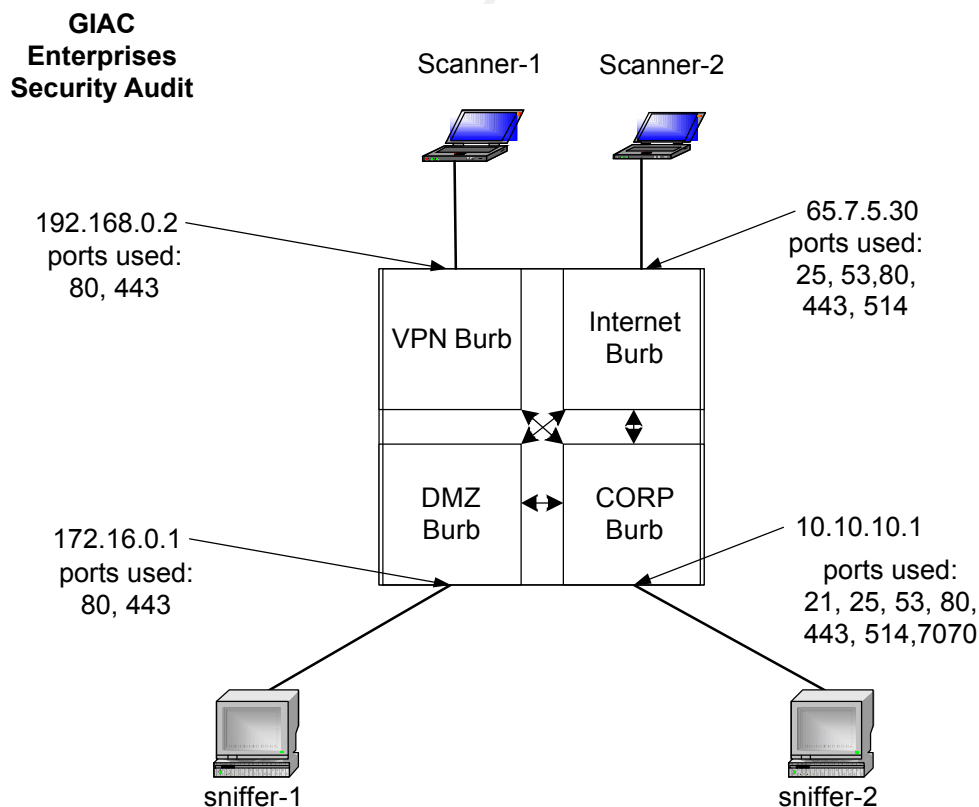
GIAC Enterprises Security Audit

Scanner-1

Scanner-2

192.168.0.2
ports used:
80, 443

65.7.5.30
ports used:
25, 53,80,
443, 514

VPN Burb

Internet Burb

DMZ Burb

CORP Burb

172.16.0.1
ports used:
80, 443

10.10.10.1

ports used:
21, 25, 53, 80,
443, 514,7070

sniffer-1

sniffer-2